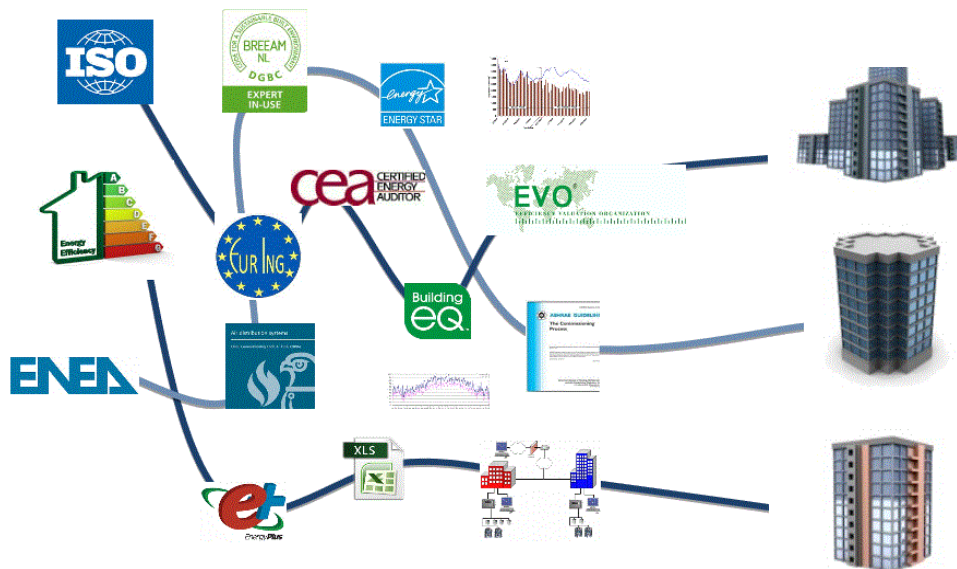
ISO

BREEAM NL DGBC
EXPERT IN-USE

energy
ENERGY STAR

A
B
C
D
E
F
G
Energy Efficiency

EUR ING

cea CERTIFIED ENERGY AUDITOR

EVO
EFFICIENCY VALUATION ORGANIZATION

Building EQ

ASHRAE GUIDELINE
The Commissioning Process

ENEA

XLS

EnergyPlus